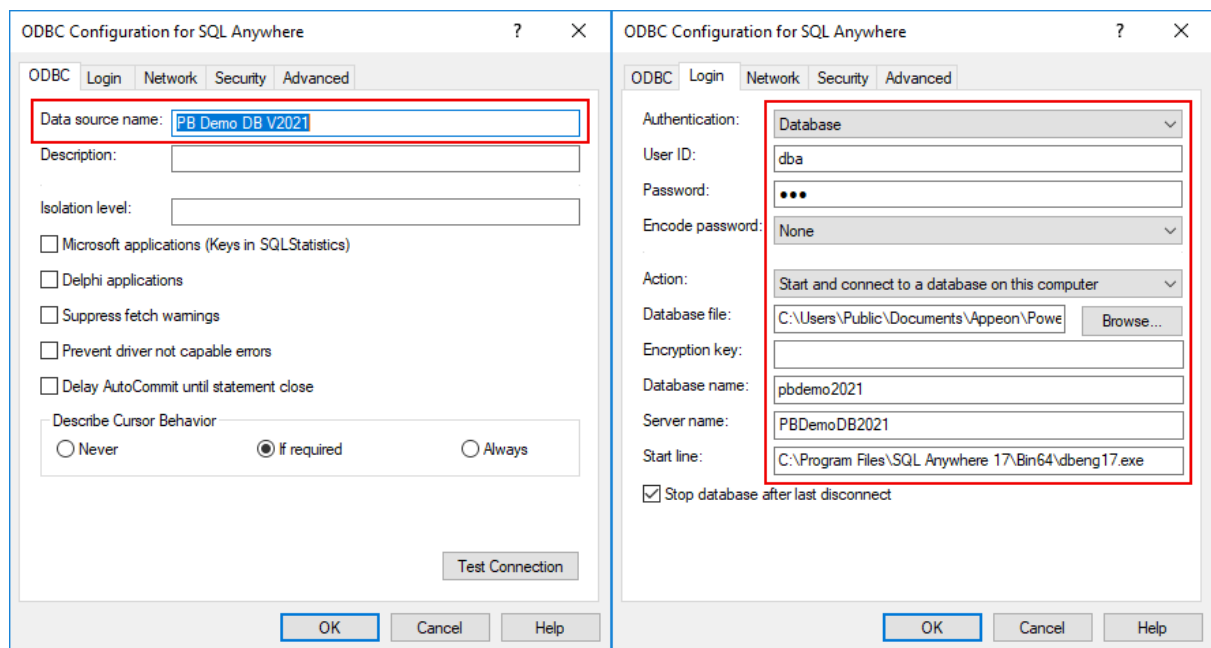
ODBC Configuration for SQL Anywhere ? ×

ODBC Login Network Security Advanced

Data source name: PB Demo DB V2021

Description:

Isolation level:

Microsoft applications (Keys in SQLStatistics)

Delphi applications

Suppress fetch warnings

Prevent driver not capable errors

Delay AutoCommit until statement close

Describe Cursor Behavior

Never If required Always

Test Connection

OK Cancel Help

ODBC Configuration for SQL Anywhere ? ×

ODBC Login Network Security Advanced

Authentication: Database

User ID: dba

Password: •••

Encode password: None

Action: Start and connect to a database on this computer

Database file: C:\Users\Public\Documents\Appeon\Powe Browse...

Encryption key:

Database name: pbdemo2021

Server name: PBDemoDB2021

Start line: C:\Program Files\SQL Anywhere 17\Bin64\dbeng17.exe

Stop database after last disconnect

OK Cancel Help